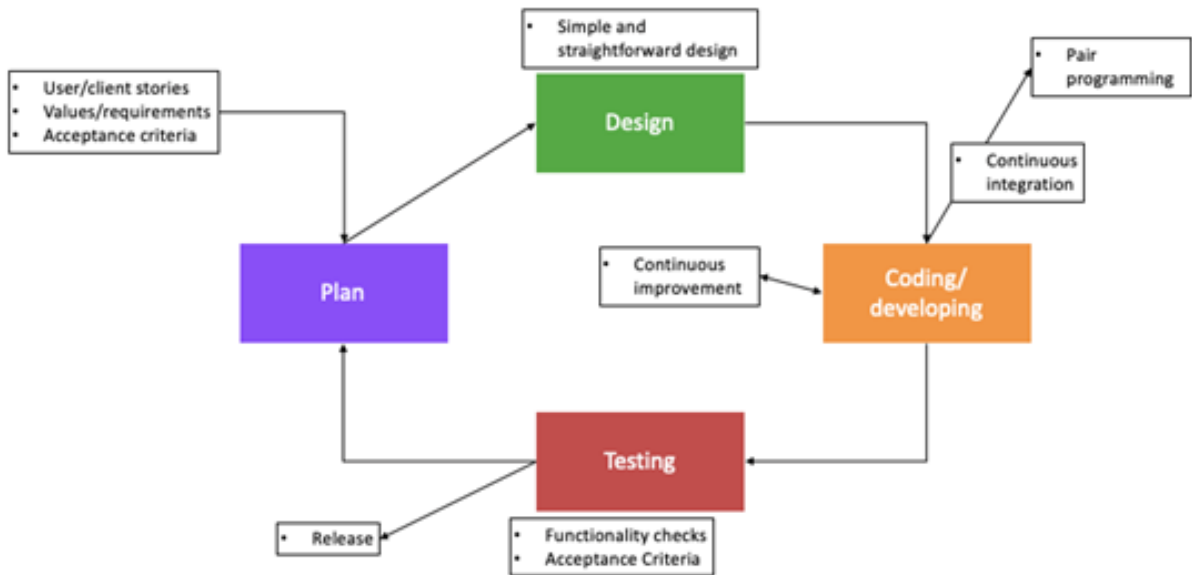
- Simple and straightforward design

- User/client stories
- Values/requirements
- Acceptance criteria

Design

- Pair programming

- Continuous integration

Plan

- Continuous improvement

Coding/ developing

Testing

- Release

- Functionality checks
- Acceptance Criteria